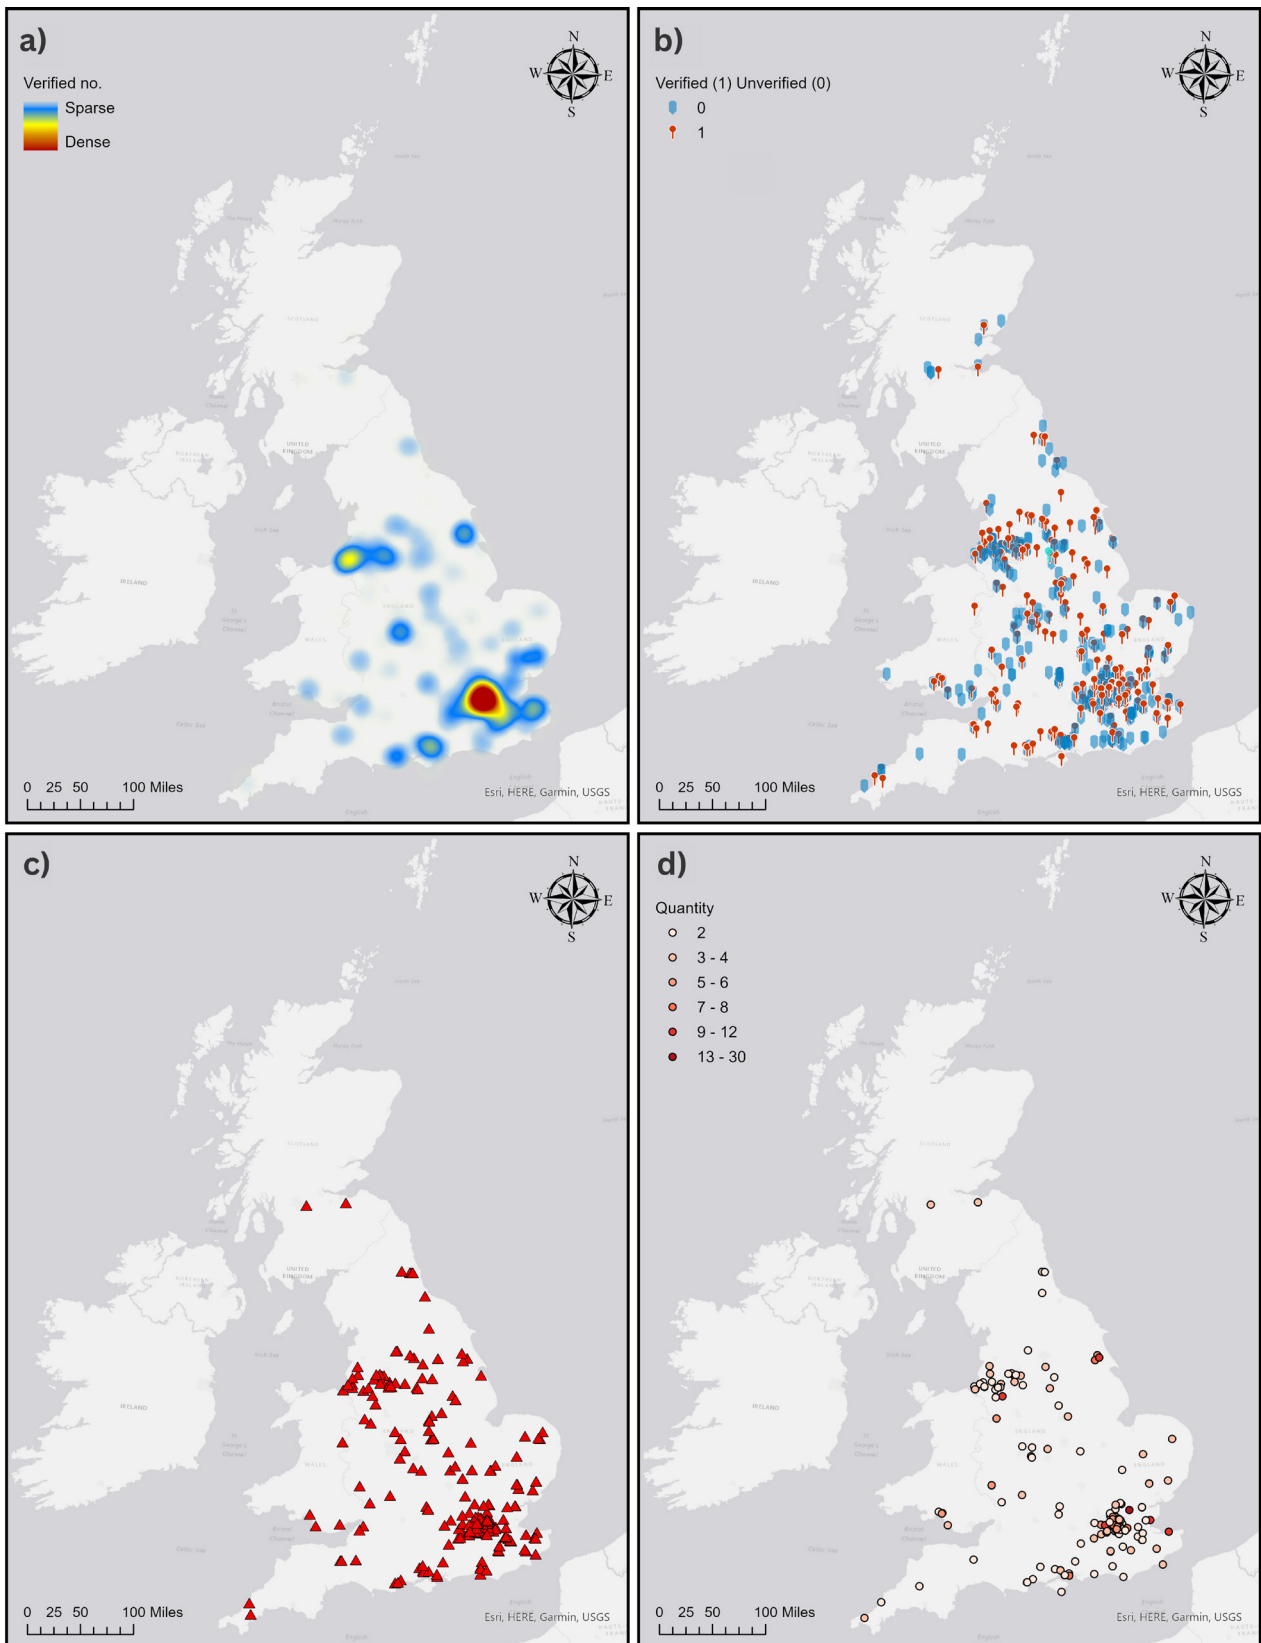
a)

N
W E
S

Verified no.
Sparse
Dense

0 25 50 100 Miles

Esri, HERE, Garmin, USGS

b)

N
W E
S

Verified (1) Unverified (0)
0
1

0 25 50 100 Miles

Esri, HERE, Garmin, USGS

c)

N
W E
S

0 25 50 100 Miles

Esri, HERE, Garmin, USGS

d)

N
W E
S

Quantity
2
3 - 4
5 - 6
7 - 8
9 - 12
13 - 30

0 25 50 100 Miles

Esri, HERE, Garmin, USGS